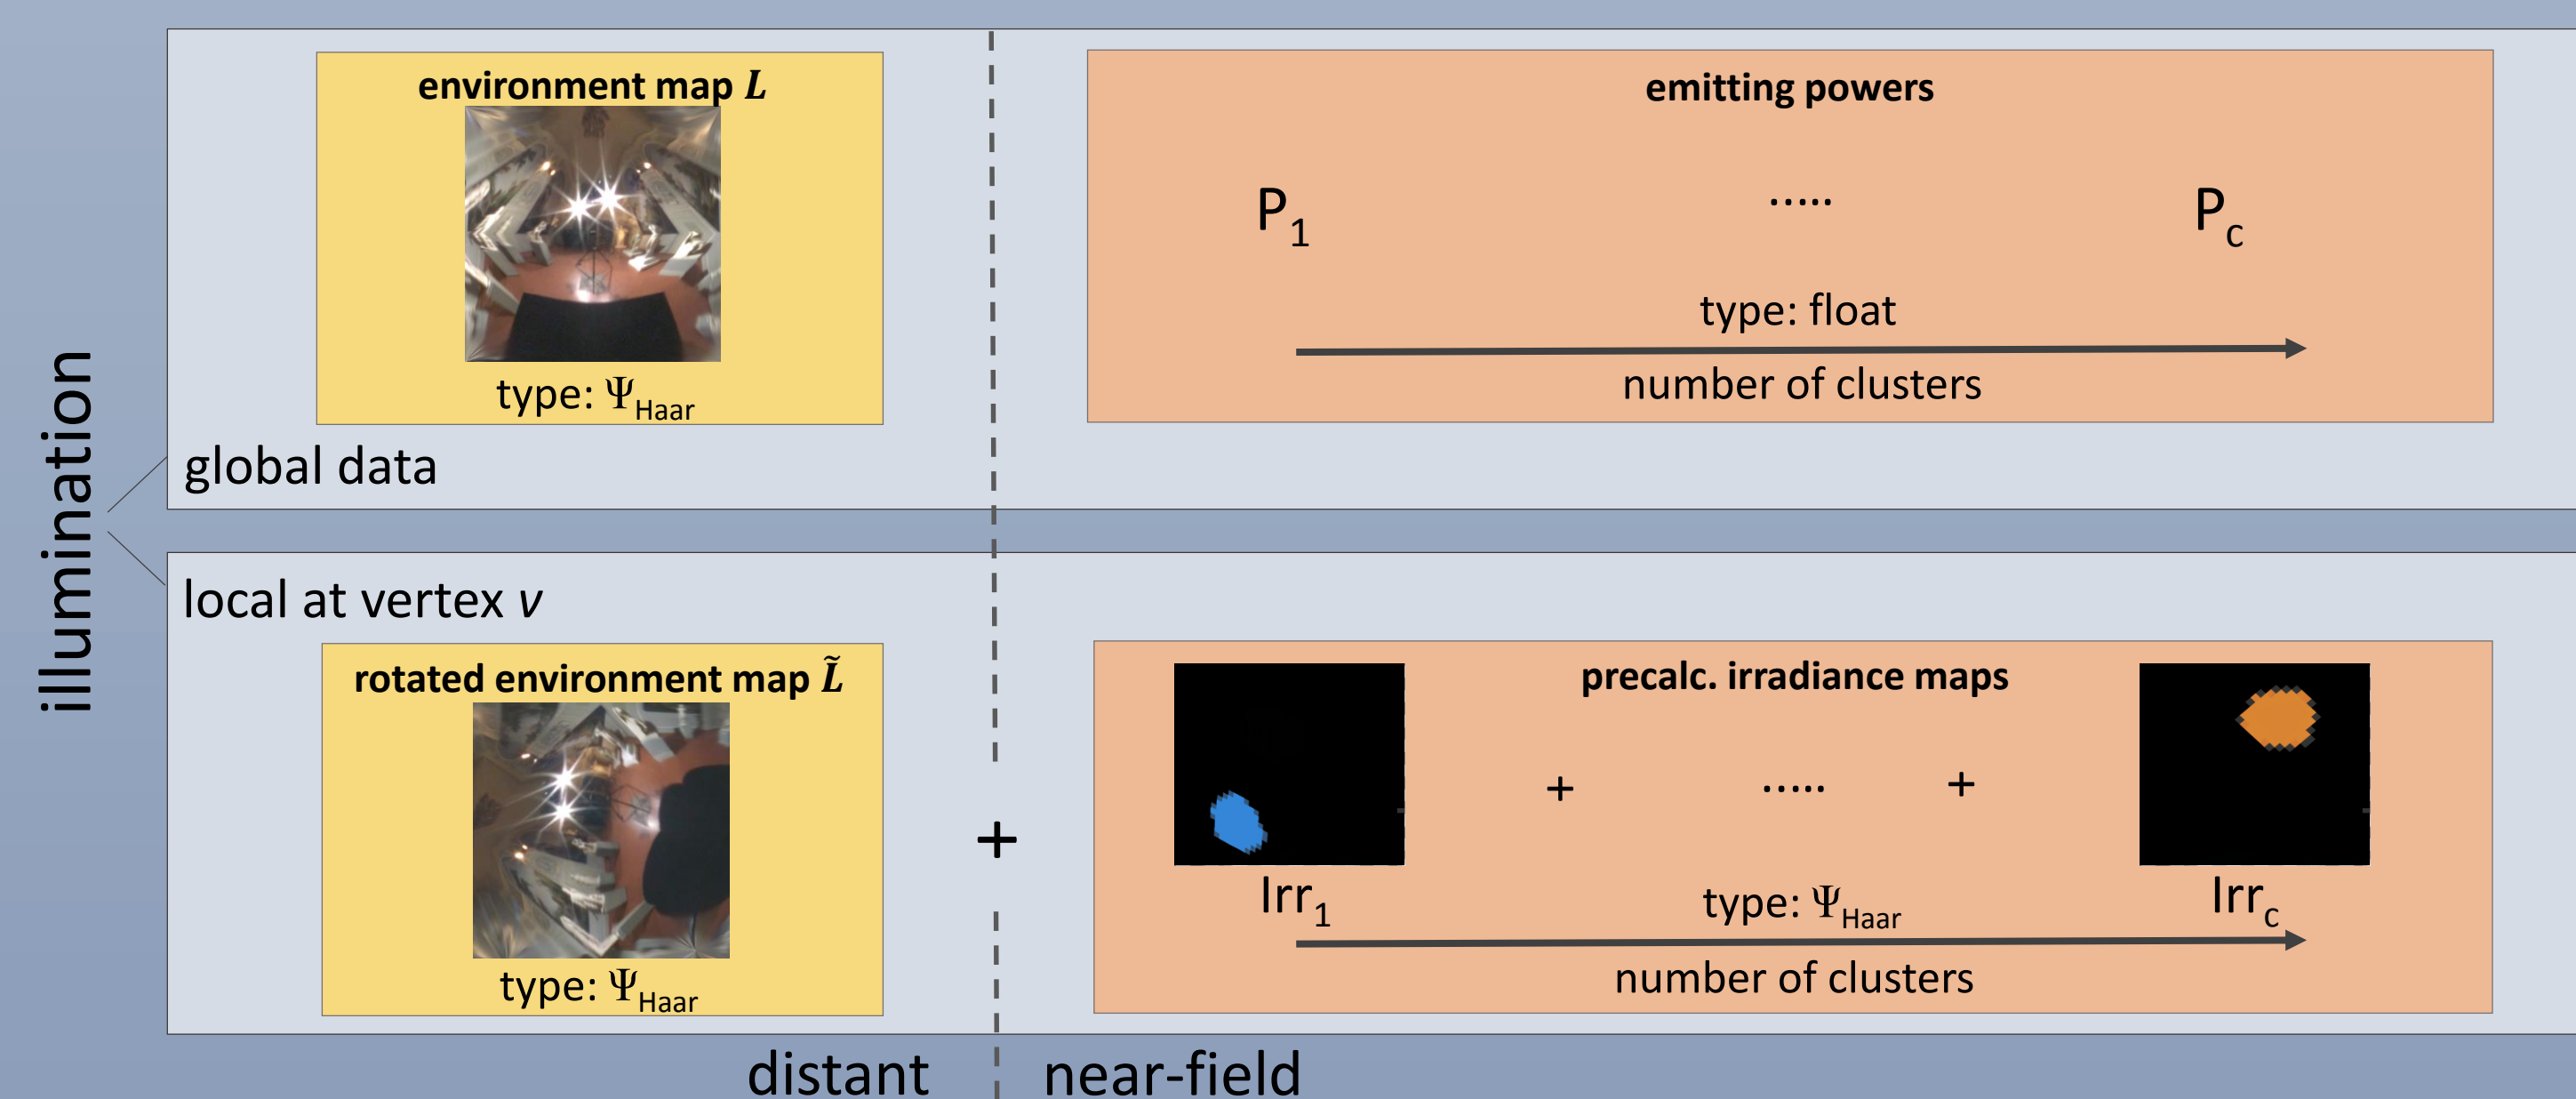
illumination

environment map $L$

type: $\Psi_{Haar}$

emitting powers

$P_1$ ..... $P_c$

type: float

number of clusters

global data

local at vertex $v$

rotated environment map $\tilde{L}$

type: $\Psi_{Haar}$

+

precalc. irradiance maps

+ ..... +

$Irr_1$

type: $\Psi_{Haar}$

$Irr_c$

number of clusters

distant

near-field